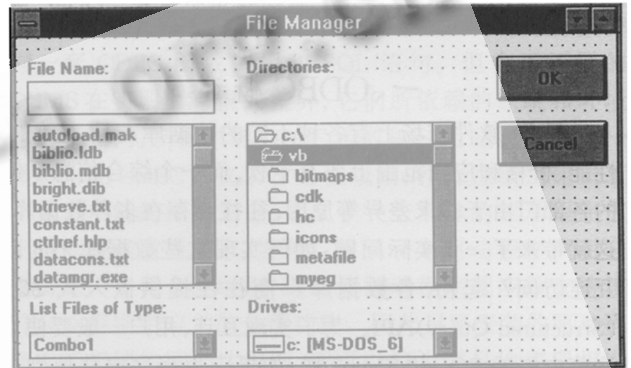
File Manager

File Name:

autoload.mak
biblio.ldb
biblio.mdb
bright.dib
btrieve.txt
constant.txt
ctrlref.hlp
datacons.txt
datamgr.exe

List Files of Type:

Combo1

Directories:

c:\
vb
bitmaps
cdk
hc
icons
metafile
myeg

Drives:

c: [MS-DOS_6]

OK

Cancel